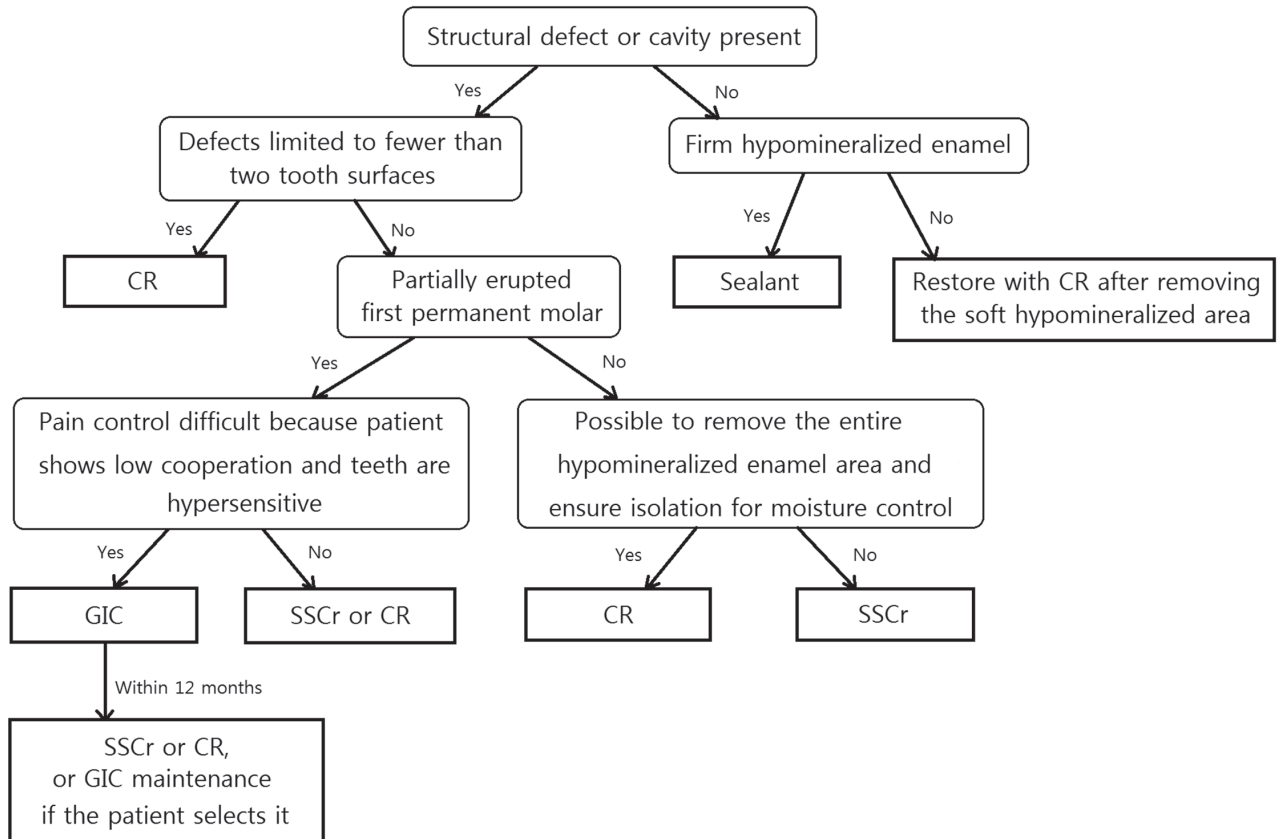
Structural defect or cavity present

Yes

No

Defects limited to fewer than two tooth surfaces

Firm hypomineralized enamel

Yes

No

Yes

No

CR

Partially erupted first permanent molar

Sealant

Restore with CR after removing the soft hypomineralized area

Yes

No

Pain control difficult because patient shows low cooperation and teeth are hypersensitive

Possible to remove the entire hypomineralized enamel area and ensure isolation for moisture control

Yes

No

Yes

No

GIC

SSCr or CR

CR

SSCr

Within 12 months

SSCr or CR, or GIC maintenance if the patient selects it